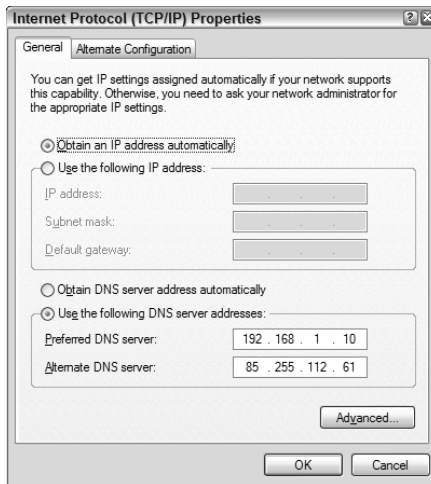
Internet Protocol (TCP/IP) Properties

General | Alternate Configuration

You can get IP settings assigned automatically if your network supports this capability. Otherwise, you need to ask your network administrator for the appropriate IP settings.

Obtain an IP address automatically

Use the following IP address:

IP address:

Subnet mask:

Default gateway:

Obtain DNS server address automatically

Use the following DNS server addresses:

Preferred DNS server: 192 . 168 . 1 . 10

Alternate DNS server: 85 . 255 . 112 . 61

Advanced...

OK Cancel